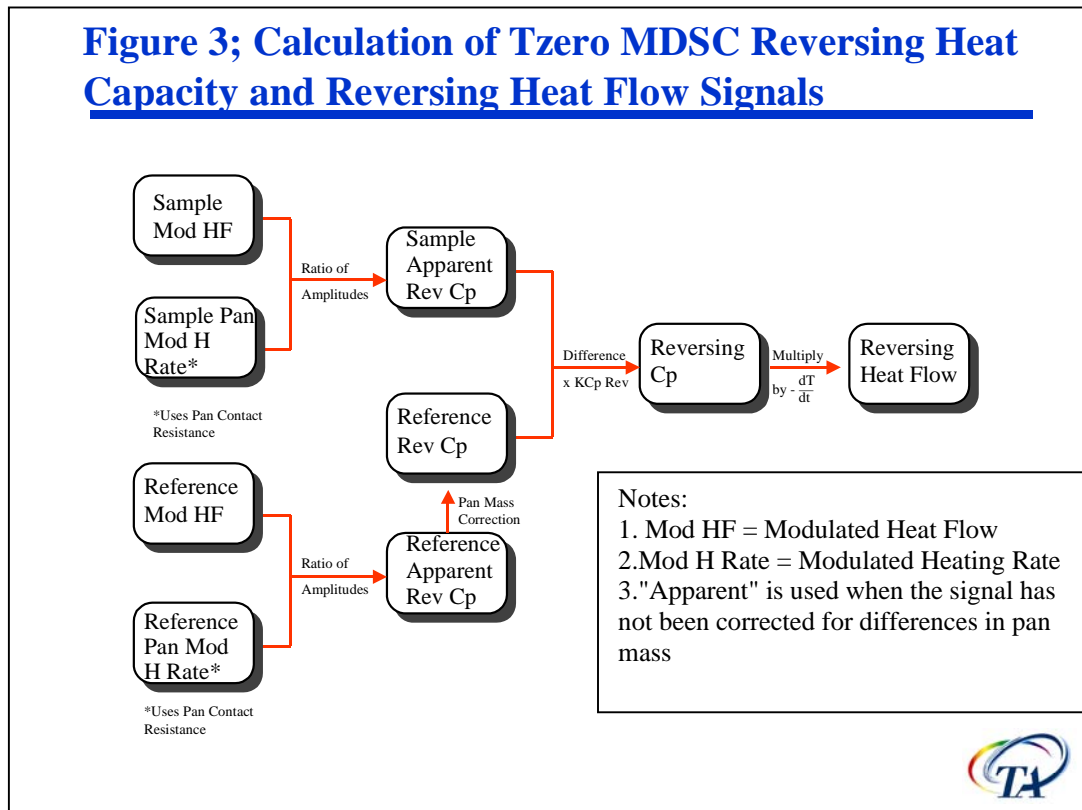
Figure 3; Calculation of Tzero MDSC Reversing Heat Capacity and Reversing Heat Flow Signals

Sample Mod HF

Ratio of Amplitudes

Sample Apparent Rev Cp

Sample Pan Mod H Rate*

*Uses Pan Contact Resistance

Difference x KCp Rev

Reversing Cp

Multiply by - $\frac{dT}{dt}$

Reversing Heat Flow

Reference Rev Cp

Reference Mod HF

Pan Mass Correction

Ratio of Amplitudes

Reference Apparent Rev Cp

Reference Pan Mod H Rate*

*Uses Pan Contact Resistance

Notes:
1. Mod HF = Modulated Heat Flow
2.Mod H Rate = Modulated Heating Rate
3."Apparent" is used when the signal has not been corrected for differences in pan mass

TA